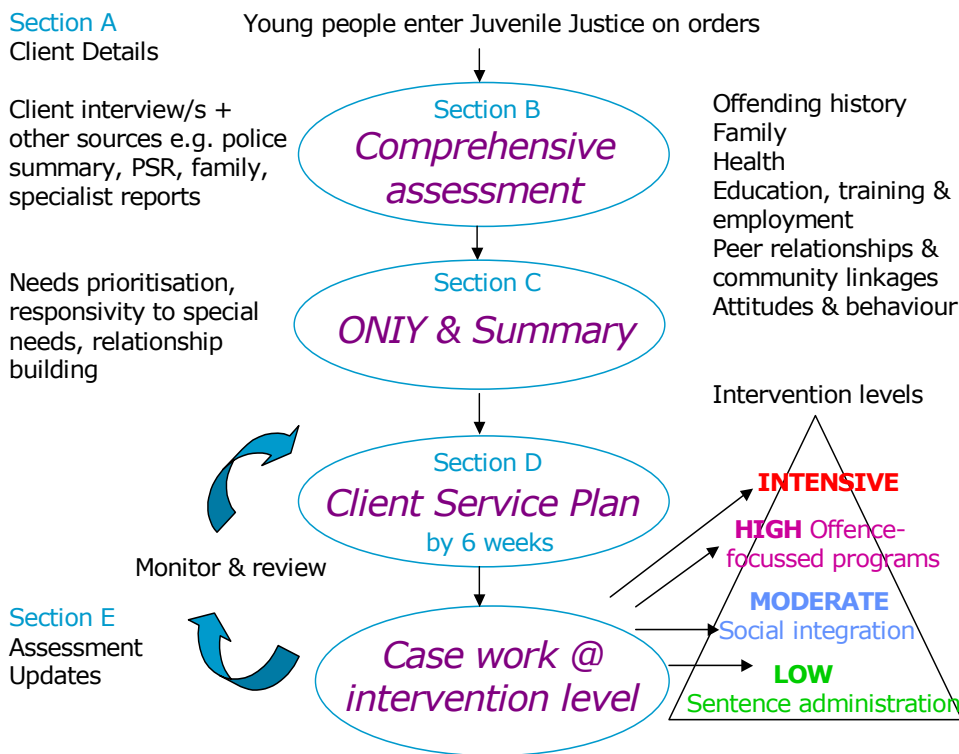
Section A
Client Details

Young people enter Juvenile Justice on orders

Client interview/s + other sources e.g. police summary, PSR, family, specialist reports

Section B
Comprehensive assessment

Offending history
Family
Health
Education, training & employment
Peer relationships & community linkages
Attitudes & behaviour

Needs prioritisation, responsivity to special needs, relationship building

Section C
ONIY & Summary

Intervention levels

Section D
Client Service Plan
by 6 weeks

Monitor & review

INTENSIVE
HIGH Offence-focussed programs
MODERATE
Social integration
LOW
Sentence administration

Section E
Assessment Updates

Case work @ intervention level